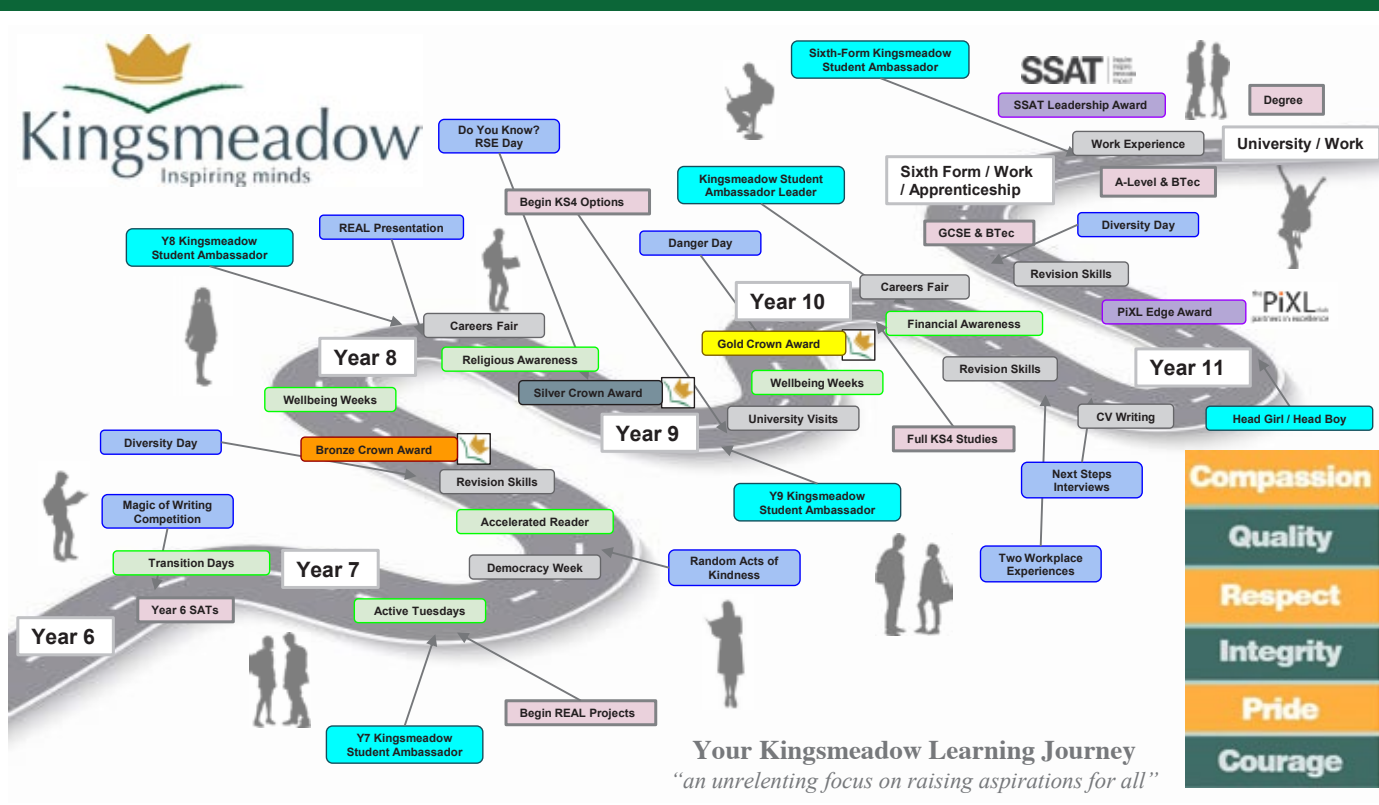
Kingsmeadow
Inspiring minds

Sixth-Form Kingsmeadow Student Ambassador

SSAT

SSAT Leadership Award

Degree

Do You Know? RSE Day

Work Experience

University / Work

Kingsmeadow Student Ambassador Leader

Sixth Form / Work / Apprenticeship

A-Level & BTec

Begin KS4 Options

REAL Presentation

Diversity Day

GCSE & BTec

Y8 Kingsmeadow Student Ambassador

Danger Day

Revision Skills

Careers Fair

Year 10

PiXL

PiXL Edge Award

Careers Fair

Financial Awareness

Year 8

Gold Crown Award

Religious Awareness

Year 11

Revision Skills

Wellbeing Weeks

Silver Crown Award

Wellbeing Weeks

CV Writing

Head Girl / Head Boy

University Visits

Year 9

Full KS4 Studies

Diversity Day

Bronze Crown Award

Next Steps Interviews

Compassion

Revision Skills

Quality

Magic of Writing Competition

Y9 Kingsmeadow Student Ambassador

Accelerated Reader

Transition Days

Year 7

Democracy Week

Random Acts of Kindness

Two Workplace Experiences

Respect

Year 6 SATs

Active Tuesdays

Integrity

Year 6

Pride

Begin REAL Projects

Y7 Kingsmeadow Student Ambassador

Your Kingsmeadow Learning Journey
“an unrelenting focus on raising aspirations for all”

Courage